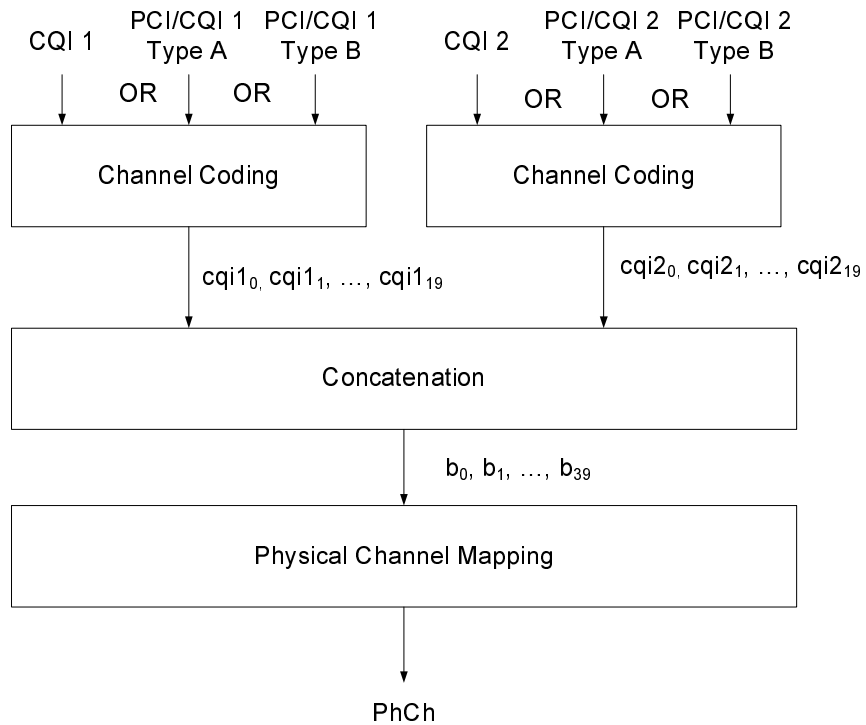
CQI 1

PCI/CQI 1 Type A

PCI/CQI 1 Type B

OR

OR

CQI 2

PCI/CQI 2 Type A

PCI/CQI 2 Type B

OR

OR

Channel Coding

Channel Coding

$cqi1_0, cqi1_1, \ldots, cqi1_{19}$

$cqi2_0, cqi2_1, \ldots, cqi2_{19}$

Concatenation

$b_0, b_1, \ldots, b_{39}$

Physical Channel Mapping

PhCh